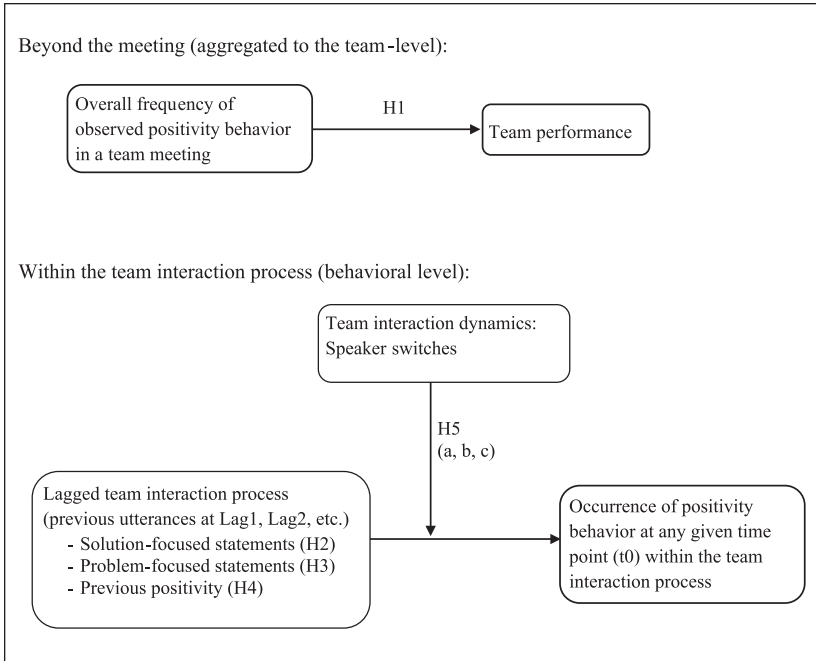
Beyond the meeting (aggregated to the team-level):

Overall frequency of observed positivity behavior in a team meeting

H1

Team performance

Within the team interaction process (behavioral level):

Team interaction dynamics: Speaker switches

H5 (a, b, c)

Lagged team interaction process (previous utterances at Lag1, Lag2, etc.)
- Solution-focused statements (H2)
- Problem-focused statements (H3)
- Previous positivity (H4)

Occurrence of positivity behavior at any given time point (t0) within the team interaction process